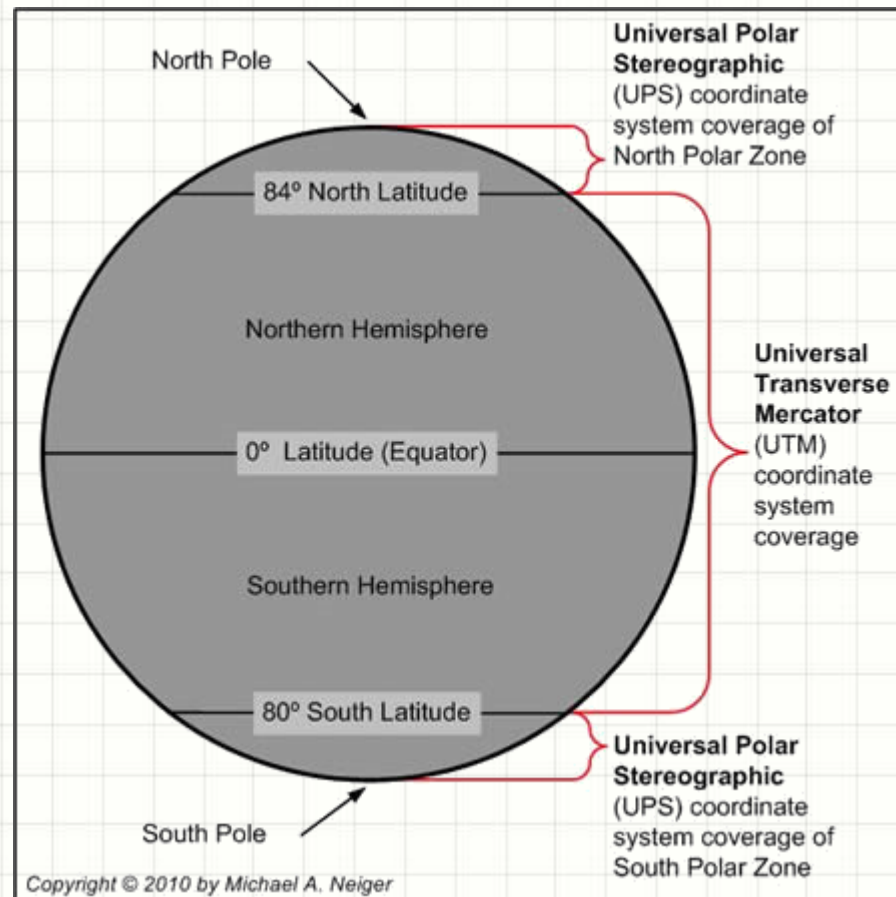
North Pole

**Universal Polar Stereographic** (UPS) coordinate system coverage of North Polar Zone

84º North Latitude

Northern Hemisphere

**Universal Transverse Mercator** (UTM) coordinate system coverage

0º Latitude (Equator)

Southern Hemisphere

80º South Latitude

**Universal Polar Stereographic** (UPS) coordinate system coverage of South Polar Zone

South Pole

Copyright © 2010 by Michael A. Neiger